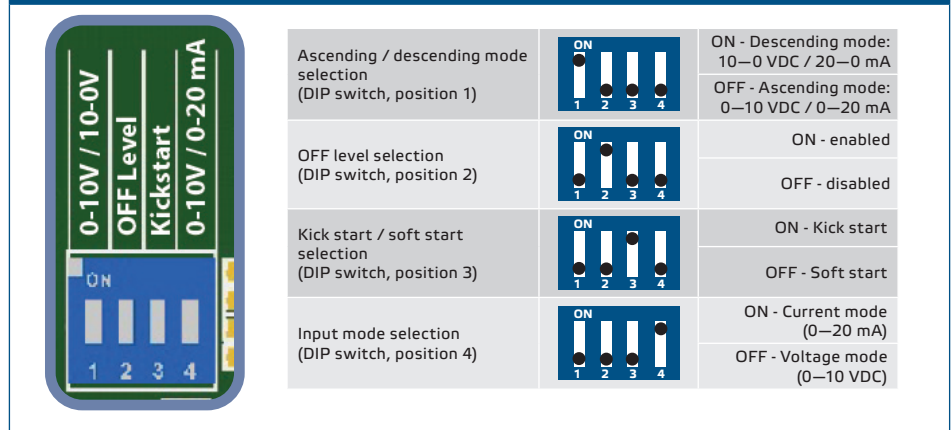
0-10V / 10-0V
OFF Level
Kickstart
0-10V / 0-20 mA

ON
1 2 3 4

| Function | DIP switch | Setting |
|---|---|---|
| Ascending / descending mode selection (DIP switch, position 1) | ON 1 2 3 4 | ON - Descending mode: 10—0 VDC / 20—0 mA |
| | | OFF - Ascending mode: 0—10 VDC / 0—20 mA |
| OFF level selection (DIP switch, position 2) | ON 1 2 3 4 | ON - enabled |
| | | OFF - disabled |
| Kick start / soft start selection (DIP switch, position 3) | ON 1 2 3 4 | ON - Kick start |
| | | OFF - Soft start |
| Input mode selection (DIP switch, position 4) | ON 1 2 3 4 | ON - Current mode (0—20 mA) |
| | | OFF - Voltage mode (0—10 VDC) |